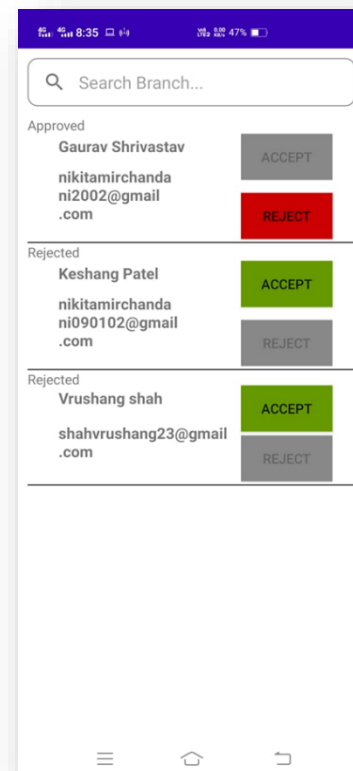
8:35 47%

Search Branch...

Approved
Gaurav Shrivastav
nikitamirchandani2002@gmail.com
ACCEPT
REJECT

Rejected
Keshang Patel
nikitamirchandani090102@gmail.com
ACCEPT
REJECT

Rejected
Vrushang shah
shahvrushang23@gmail.com
ACCEPT
REJECT